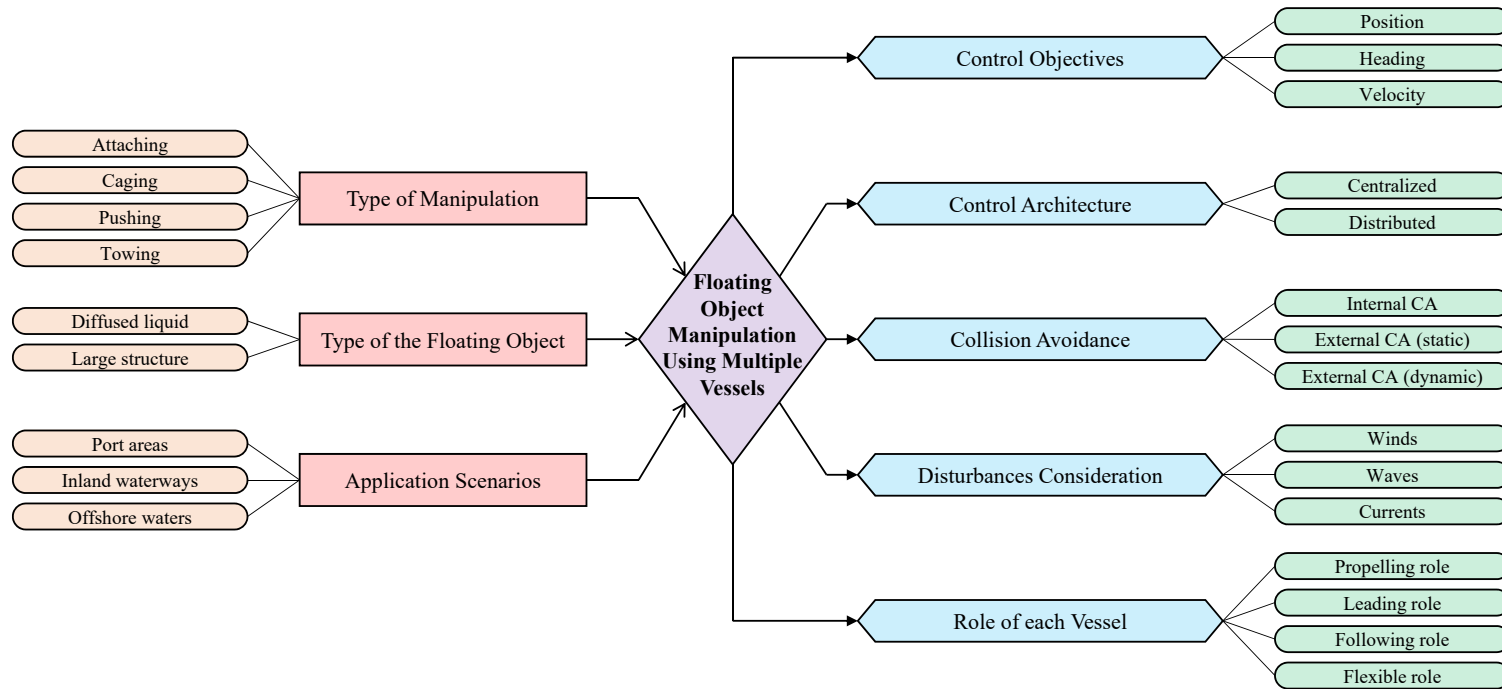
Attaching
Caging
Pushing
Towing

Type of Manipulation

Diffused liquid
Large structure

Type of the Floating Object

Port areas
Inland waterways
Offshore waters

Application Scenarios

Floating Object Manipulation Using Multiple Vessels

Control Objectives
Position
Heading
Velocity

Control Architecture
Centralized
Distributed

Collision Avoidance
Internal CA
External CA (static)
External CA (dynamic)

Disturbances Consideration
Winds
Waves
Currents

Role of each Vessel
Propelling role
Leading role
Following role
Flexible role